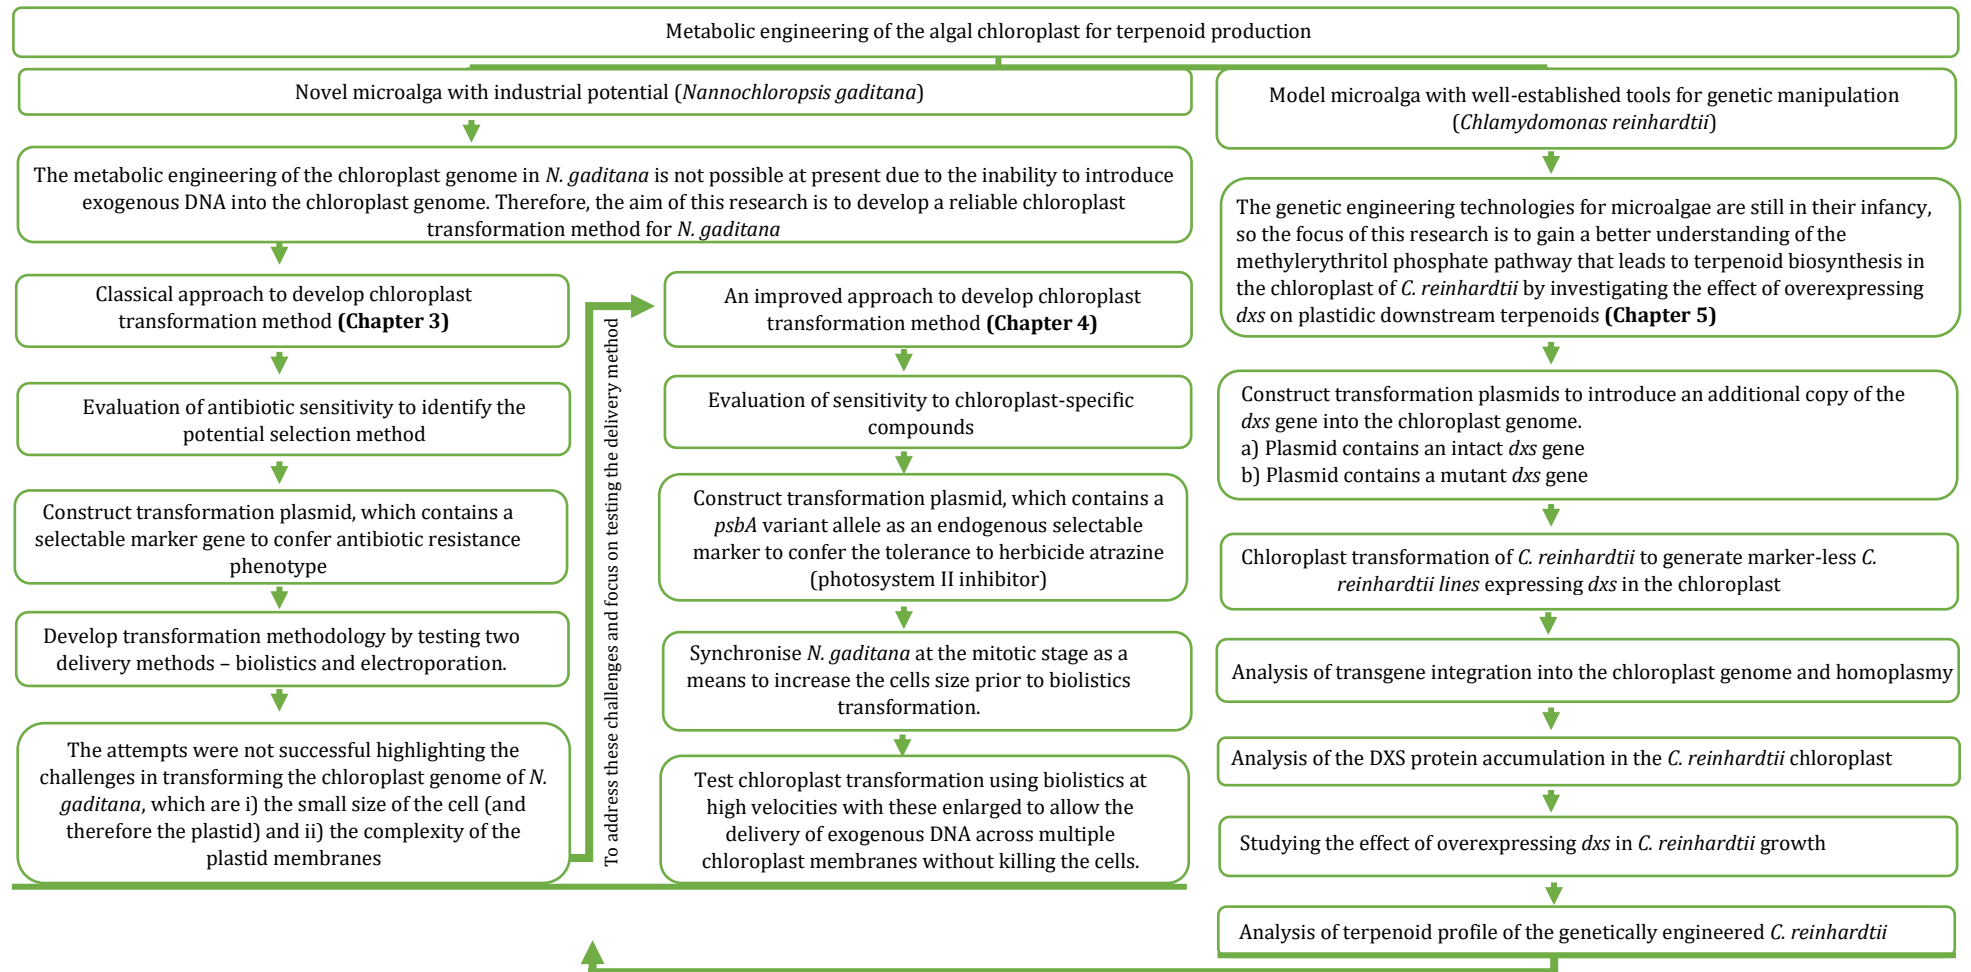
Metabolic engineering of the algal chloroplast for terpenoid production

Novel microalga with industrial potential (*Nannochloropsis gaditana*)

The metabolic engineering of the chloroplast genome in *N. gaditana* is not possible at present due to the inability to introduce exogenous DNA into the chloroplast genome. Therefore, the aim of this research is to develop a reliable chloroplast transformation method for *N. gaditana*

Classical approach to develop chloroplast transformation method **(Chapter 3)**

Evaluation of antibiotic sensitivity to identify the potential selection method

Construct transformation plasmid, which contains a selectable marker gene to confer antibiotic resistance phenotype

Develop transformation methodology by testing two delivery methods – biolistics and electroporation.

The attempts were not successful highlighting the challenges in transforming the chloroplast genome of *N. gaditana*, which are i) the small size of the cell (and therefore the plastid) and ii) the complexity of the plastid membranes

To address these challenges and focus on testing the delivery method

An improved approach to develop chloroplast transformation method **(Chapter 4)**

Evaluation of sensitivity to chloroplast-specific compounds

Construct transformation plasmid, which contains a *psbA* variant allele as an endogenous selectable marker to confer the tolerance to herbicide atrazine (photosystem II inhibitor)

Synchronise *N. gaditana* at the mitotic stage as a means to increase the cells size prior to biolistics transformation.

Test chloroplast transformation using biolistics at high velocities with these enlarged to allow the delivery of exogenous DNA across multiple chloroplast membranes without killing the cells.

Model microalga with well-established tools for genetic manipulation (*Chlamydomonas reinhardtii*)

The genetic engineering technologies for microalgae are still in their infancy, so the focus of this research is to gain a better understanding of the methylerythritol phosphate pathway that leads to terpenoid biosynthesis in the chloroplast of *C. reinhardtii* by investigating the effect of overexpressing *dxs* on plastidic downstream terpenoids **(Chapter 5)**

Construct transformation plasmids to introduce an additional copy of the *dxs* gene into the chloroplast genome.
a) Plasmid contains an intact *dxs* gene
b) Plasmid contains a mutant *dxs* gene

Chloroplast transformation of *C. reinhardtii* to generate marker-less *C. reinhardtii lines* expressing *dxs* in the chloroplast

Analysis of transgene integration into the chloroplast genome and homoplasmy

Analysis of the DXS protein accumulation in the *C. reinhardtii* chloroplast

Studying the effect of overexpressing *dxs* in *C. reinhardtii* growth

Analysis of terpenoid profile of the genetically engineered *C. reinhardtii*